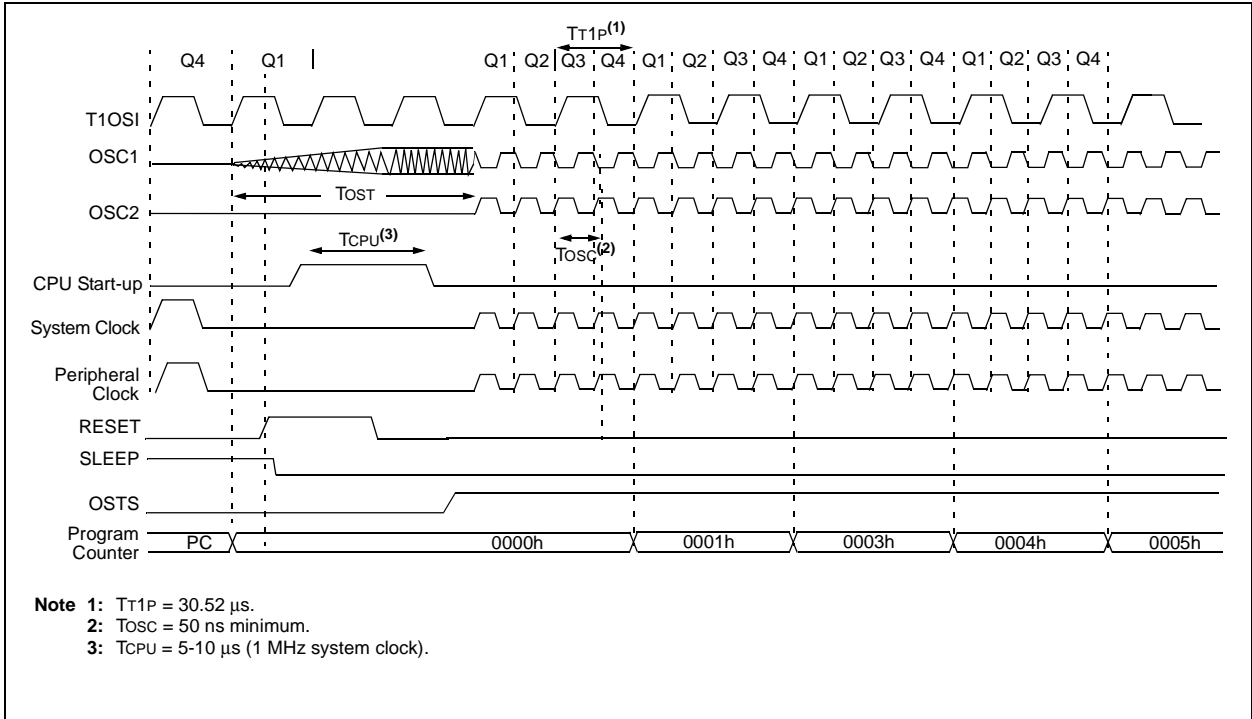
TT1P(1)

Q4 Q1 Q1 Q2 Q3 Q4 Q1 Q2 Q3 Q4 Q1 Q2 Q3 Q4 Q1 Q2 Q3 Q4

T1OSI

OSC1

TOST

OSC2

TCPU(3)

TOSC(2)

CPU Start-up

System Clock

Peripheral Clock

RESET

SLEEP

OSTS

Program Counter

PC

0000h

0001h

0003h

0004h

0005h

Note 1: TT1P = 30.52 µs.
2: TOSC = 50 ns minimum.
3: TCPU = 5-10 µs (1 MHz system clock).